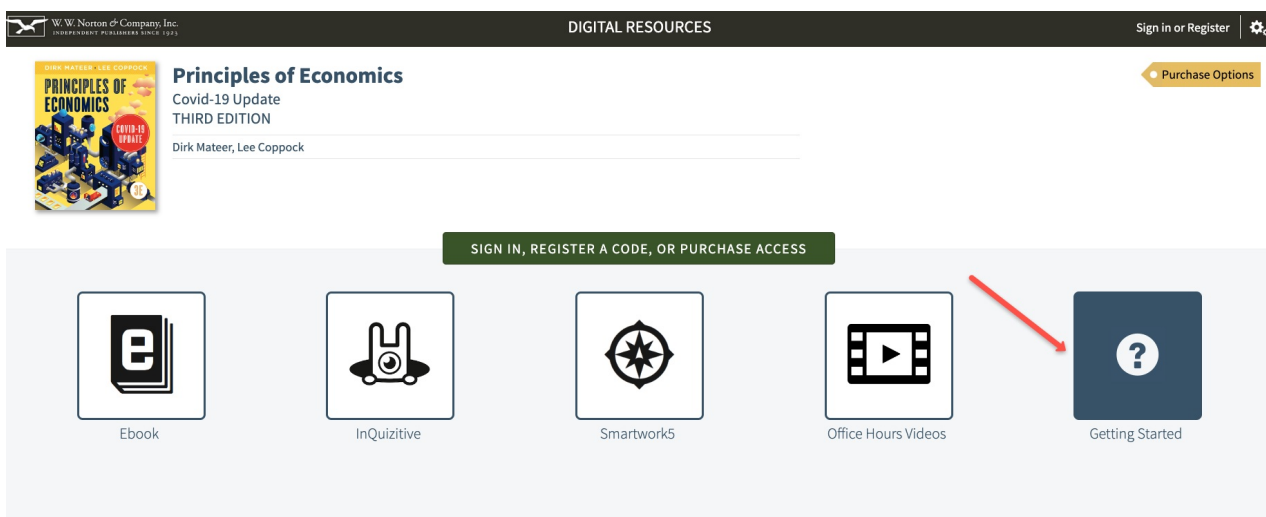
W. W. Norton & Company, Inc.
INDEPENDENT PUBLISHERS SINCE 1923

DIGITAL RESOURCES

Sign in or Register

DIRK MATEER LEE COPPOCK
PRINCIPLES OF ECONOMICS
COVID-19 UPDATE
3E

Principles of Economics
Covid-19 Update
THIRD EDITION

Dirk Mateer, Lee Coppock

Purchase Options

SIGN IN, REGISTER A CODE, OR PURCHASE ACCESS

Ebook

InQuizitive

Smartwork5

Office Hours Videos

Getting Started